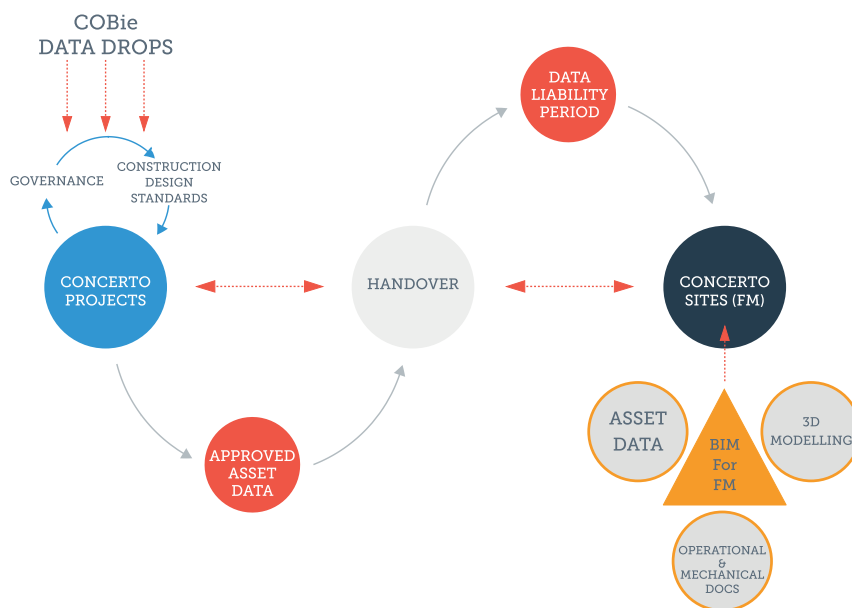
COBie
DATA DROPS

GOVERNANCE

CONSTRUCTION DESIGN STANDARDS

CONCERTO PROJECTS

DATA LIABILITY PERIOD

HANDOVER

CONCERTO SITES (FM)

APPROVED ASSET DATA

ASSET DATA

BIM For FM

3D MODELLING

OPERATIONAL & MECHANICAL DOCS